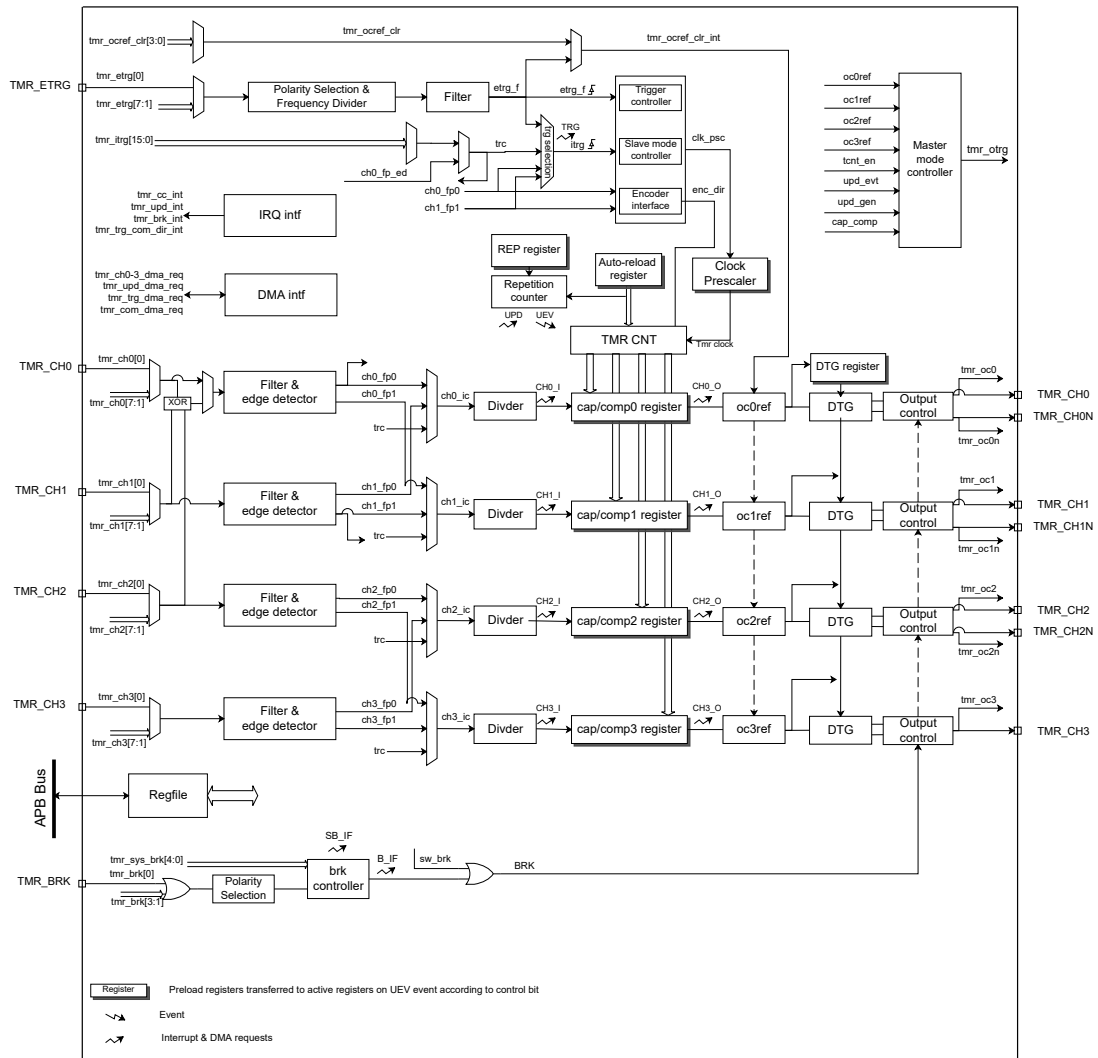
tmr_ocref_clr[3:0]
tmr_ocref_clr
tmr_ocref_clr_int
TMR_ETRG
tmr_etrg[0]
tmr_etrg[7:1]
Polarity Selection & Frequency Divider
Filter
etrg_f
etrg_f
Trigger controller
tmr_itrg[15:0]
TRG
itrg
trg selection
trc
Slave mode controller
clk_psc
ch0_fp_ed
ch0_fp0
ch1_fp1
Encoder interface
enc_dir
oc0ref
oc1ref
oc2ref
oc3ref
tcnt_en
upd_evt
upd_gen
cap_comp
Master mode controller
tmr_otrg
tmr_cc_int
tmr_upd_int
tmr_brk_int
tmr_trg_com_dir_int
IRQ intf
REP register
Auto-reload register
Repetition counter
Clock Prescaler
tmr_ch0-3_dma_req
tmr_upd_dma_req
tmr_trg_dma_req
tmr_com_dma_req
DMA intf
UPD
UEV
TMR CNT
Tmr clock
TMR_CH0
tmr_ch0[0]
tmr_ch0[7:1]
XOR
Filter & edge detector
ch0_fp0
ch0_fp1
ch0_ic
trc
Divder
CH0_I
cap/comp0 register
CH0_O
oc0ref
DTG register
DTG
Output control
tmr_oc0
TMR_CH0
TMR_CH0N
tmr_oc0n
TMR_CH1
tmr_ch1[0]
tmr_ch1[7:1]
Filter & edge detector
ch1_fp0
ch1_fp1
ch1_ic
trc
Divder
CH1_I
cap/comp1 register
CH1_O
oc1ref
DTG
Output control
tmr_oc1
TMR_CH1
TMR_CH1N
tmr_oc1n
TMR_CH2
tmr_ch2[0]
tmr_ch2[7:1]
Filter & edge detector
ch2_fp0
ch2_fp1
ch2_ic
trc
Divder
CH2_I
cap/comp2 register
CH2_O
oc2ref
DTG
Output control
tmr_oc2
TMR_CH2
TMR_CH2N
tmr_oc2n
TMR_CH3
tmr_ch3[0]
tmr_ch3[7:1]
Filter & edge detector
ch3_fp0
ch3_fp1
ch3_ic
trc
Divder
CH3_I
cap/comp3 register
CH3_O
oc3ref
DTG
Output control
tmr_oc3
TMR_CH3
APB Bus
Regfile
SB_IF
tmr_sys_brk[4:0]
B_IF
sw_brk
BRK
TMR_BRK
tmr_brk[0]
tmr_brk[3:1]
Polarity Selection
brk controller
Register
Preload registers transferred to active registers on UEV event according to control bit
Event
Interrupt & DMA requests